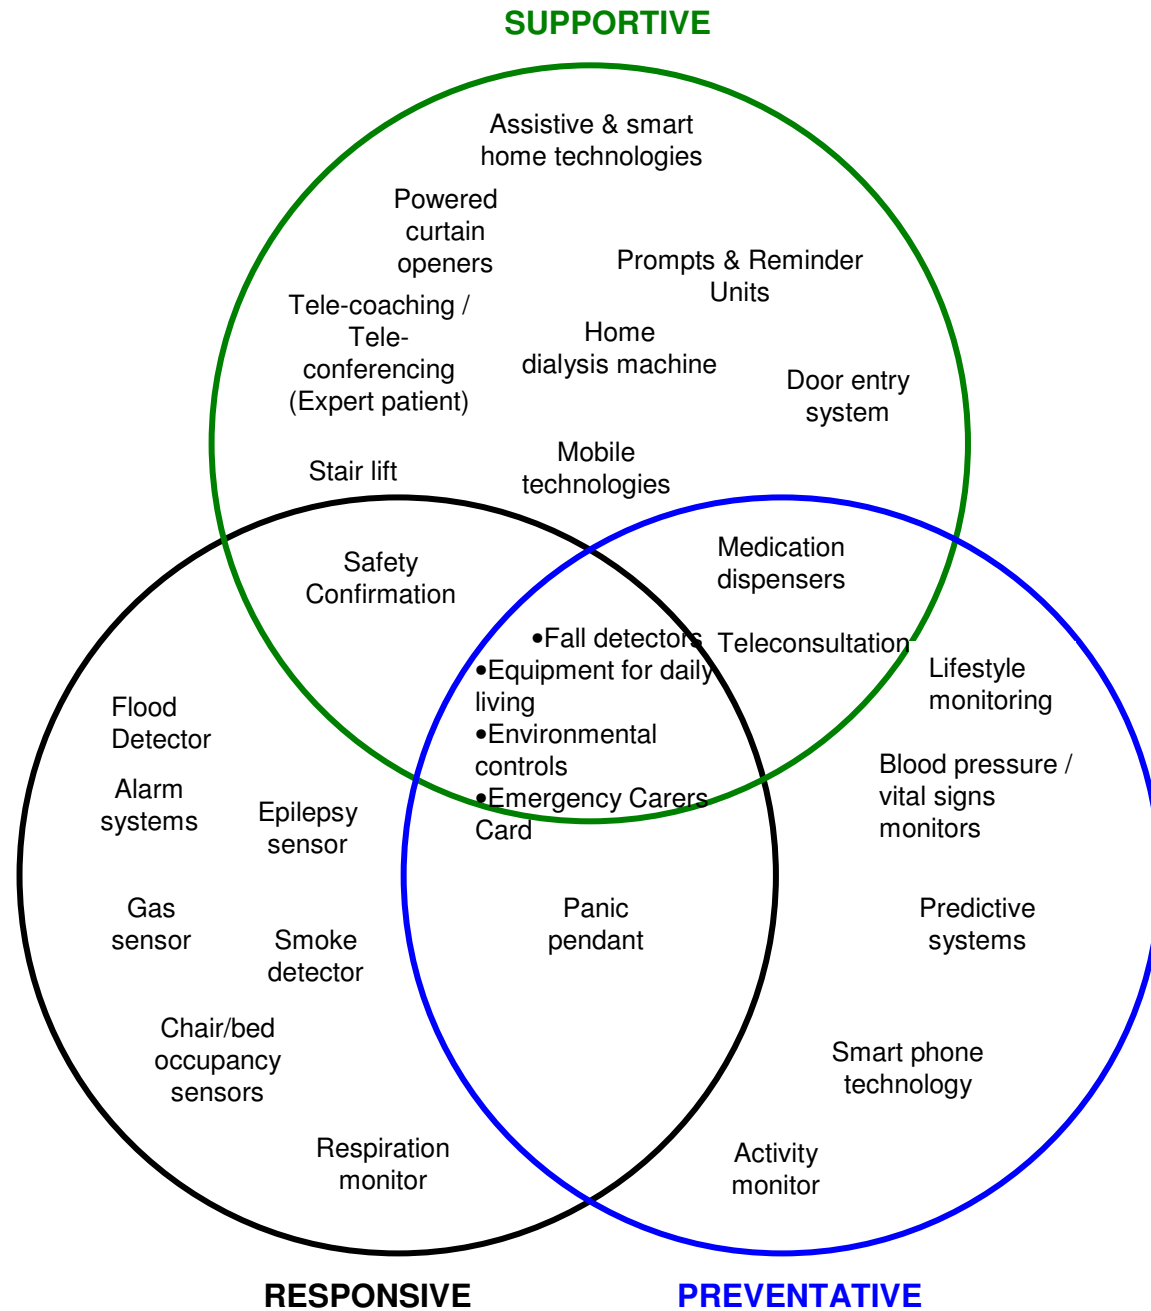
SUPPORTIVE

Assistive & smart home technologies

Powered curtain openers

Prompts & Reminder Units

Tele-coaching / Tele-conferencing (Expert patient)

Home dialysis machine

Door entry system

Stair lift

Mobile technologies

Safety Confirmation

Medication dispensers

•Fall detectors
•Equipment for daily living
•Environmental controls
•Emergency Carers Card

Teleconsultation

Lifestyle monitoring

Flood Detector

Alarm systems

Epilepsy sensor

Blood pressure / vital signs monitors

Gas sensor

Smoke detector

Panic pendant

Predictive systems

Chair/bed occupancy sensors

Smart phone technology

Respiration monitor

Activity monitor

RESPONSIVE

PREVENTATIVE